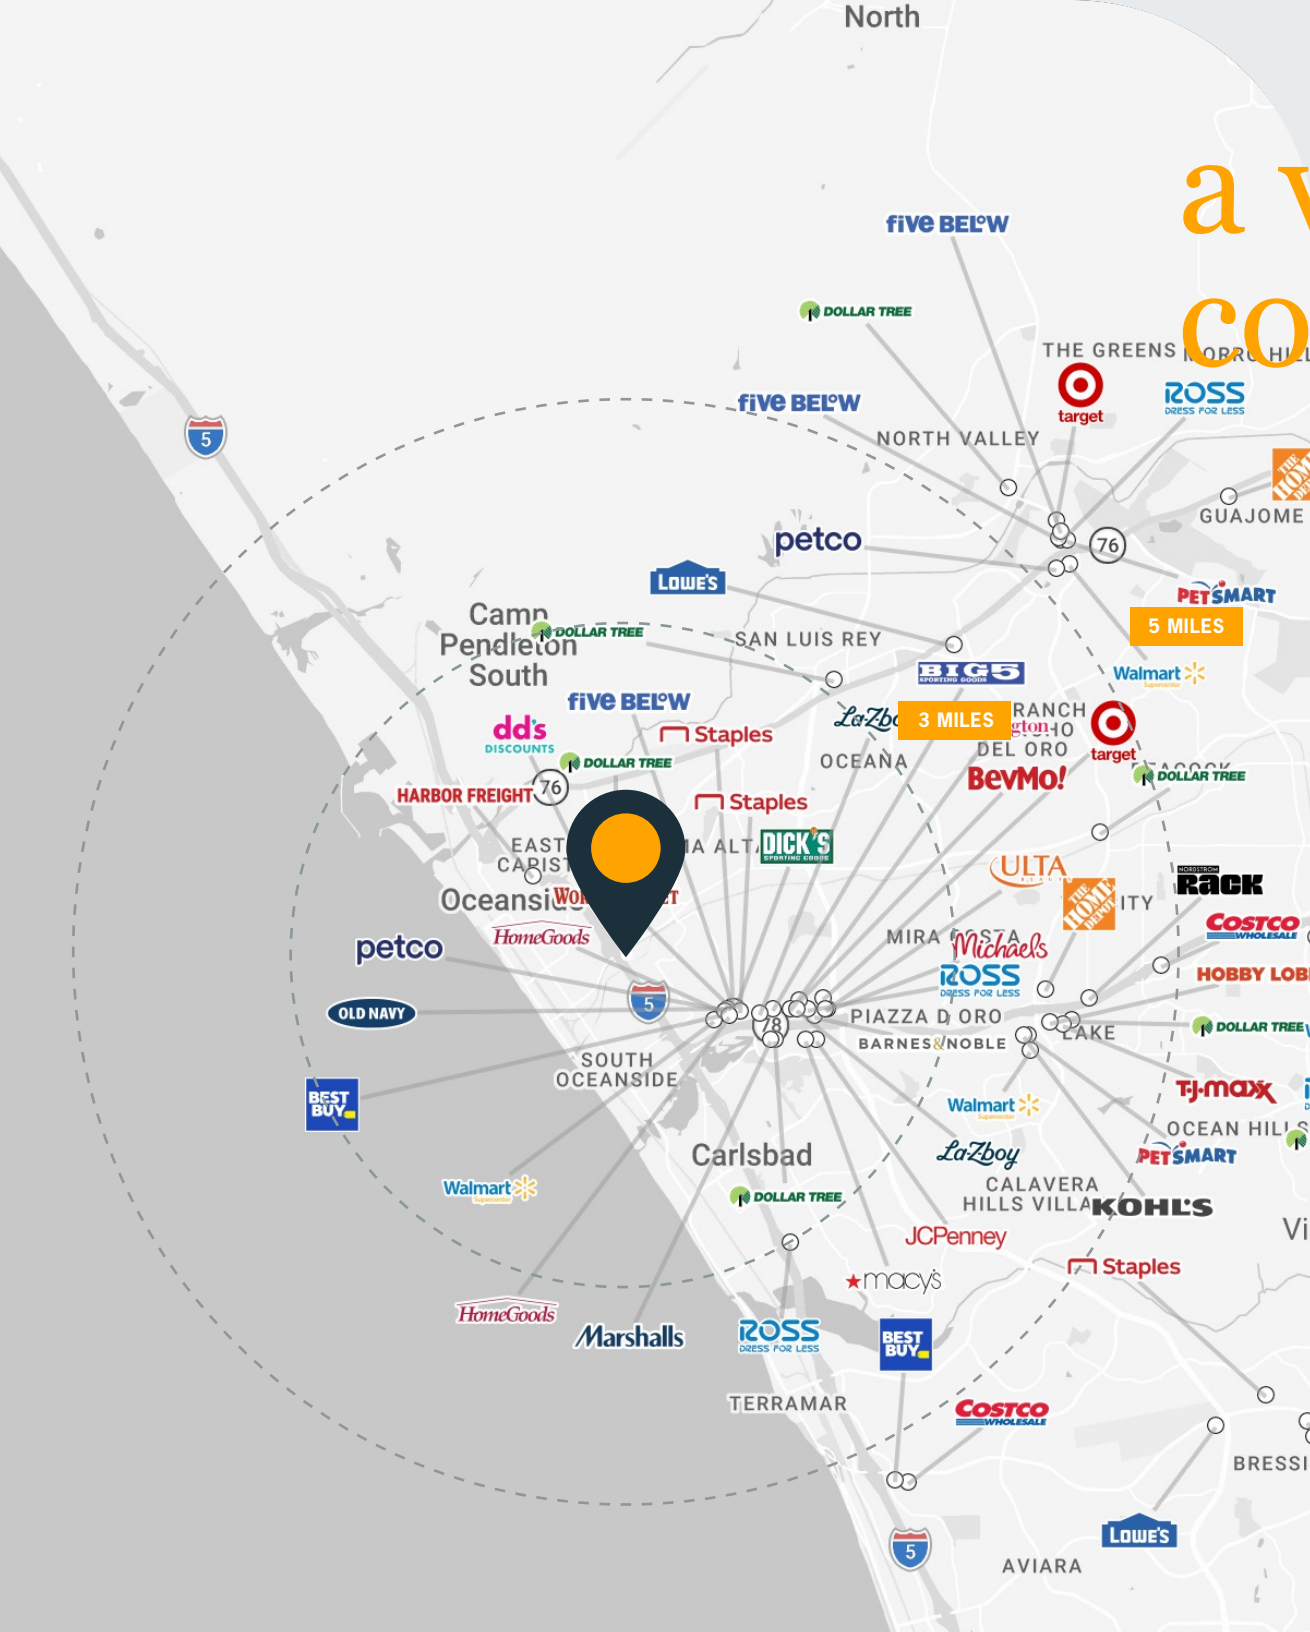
North

a v
co

five BELOW
DOLLAR TREE
THE GREENS
target
ROSS DRESS FOR LESS
five BELOW
NORTH VALLEY
GUAJOME
76
petco
LOWE'S
PETSMART
5 MILES
Camp Pendleton South
DOLLAR TREE
SAN LUIS REY
BIG 5 SPORTING GOODS
Walmart
five BELOW
La-Z-Boy
3 MILES
RANCH DEL ORO
target
dd's DISCOUNTS
Staples
OCEANA
BevMo!
DOLLAR TREE
DOLLAR TREE
HARBOR FREIGHT
76
Staples
EAST CAPIST
DICK'S SPORTING GOODS
ULTA
RACK
Oceanside
HomeGoods
COSTCO WHOLESALE
petco
MIRA COSTA
Michaels
ROSS DRESS FOR LESS
HOBBY LOBBY
OLD NAVY
5
78
PIAZZA D ORO
BARNES & NOBLE
LAKE
DOLLAR TREE
SOUTH OCEANSIDE
BEST BUY
T.J.maxx
Walmart
OCEAN HILLS
La-Z-Boy
PETSMART
Carlsbad
CALAVERA HILLS VILLA
KOHL'S
Walmart
DOLLAR TREE
JCPenney
Staples
macy's
HomeGoods
Marshalls
ROSS DRESS FOR LESS
BEST BUY
TERRAMAR
COSTCO WHOLESALE
BRESSI
LOWE'S
5
AVIARA
5